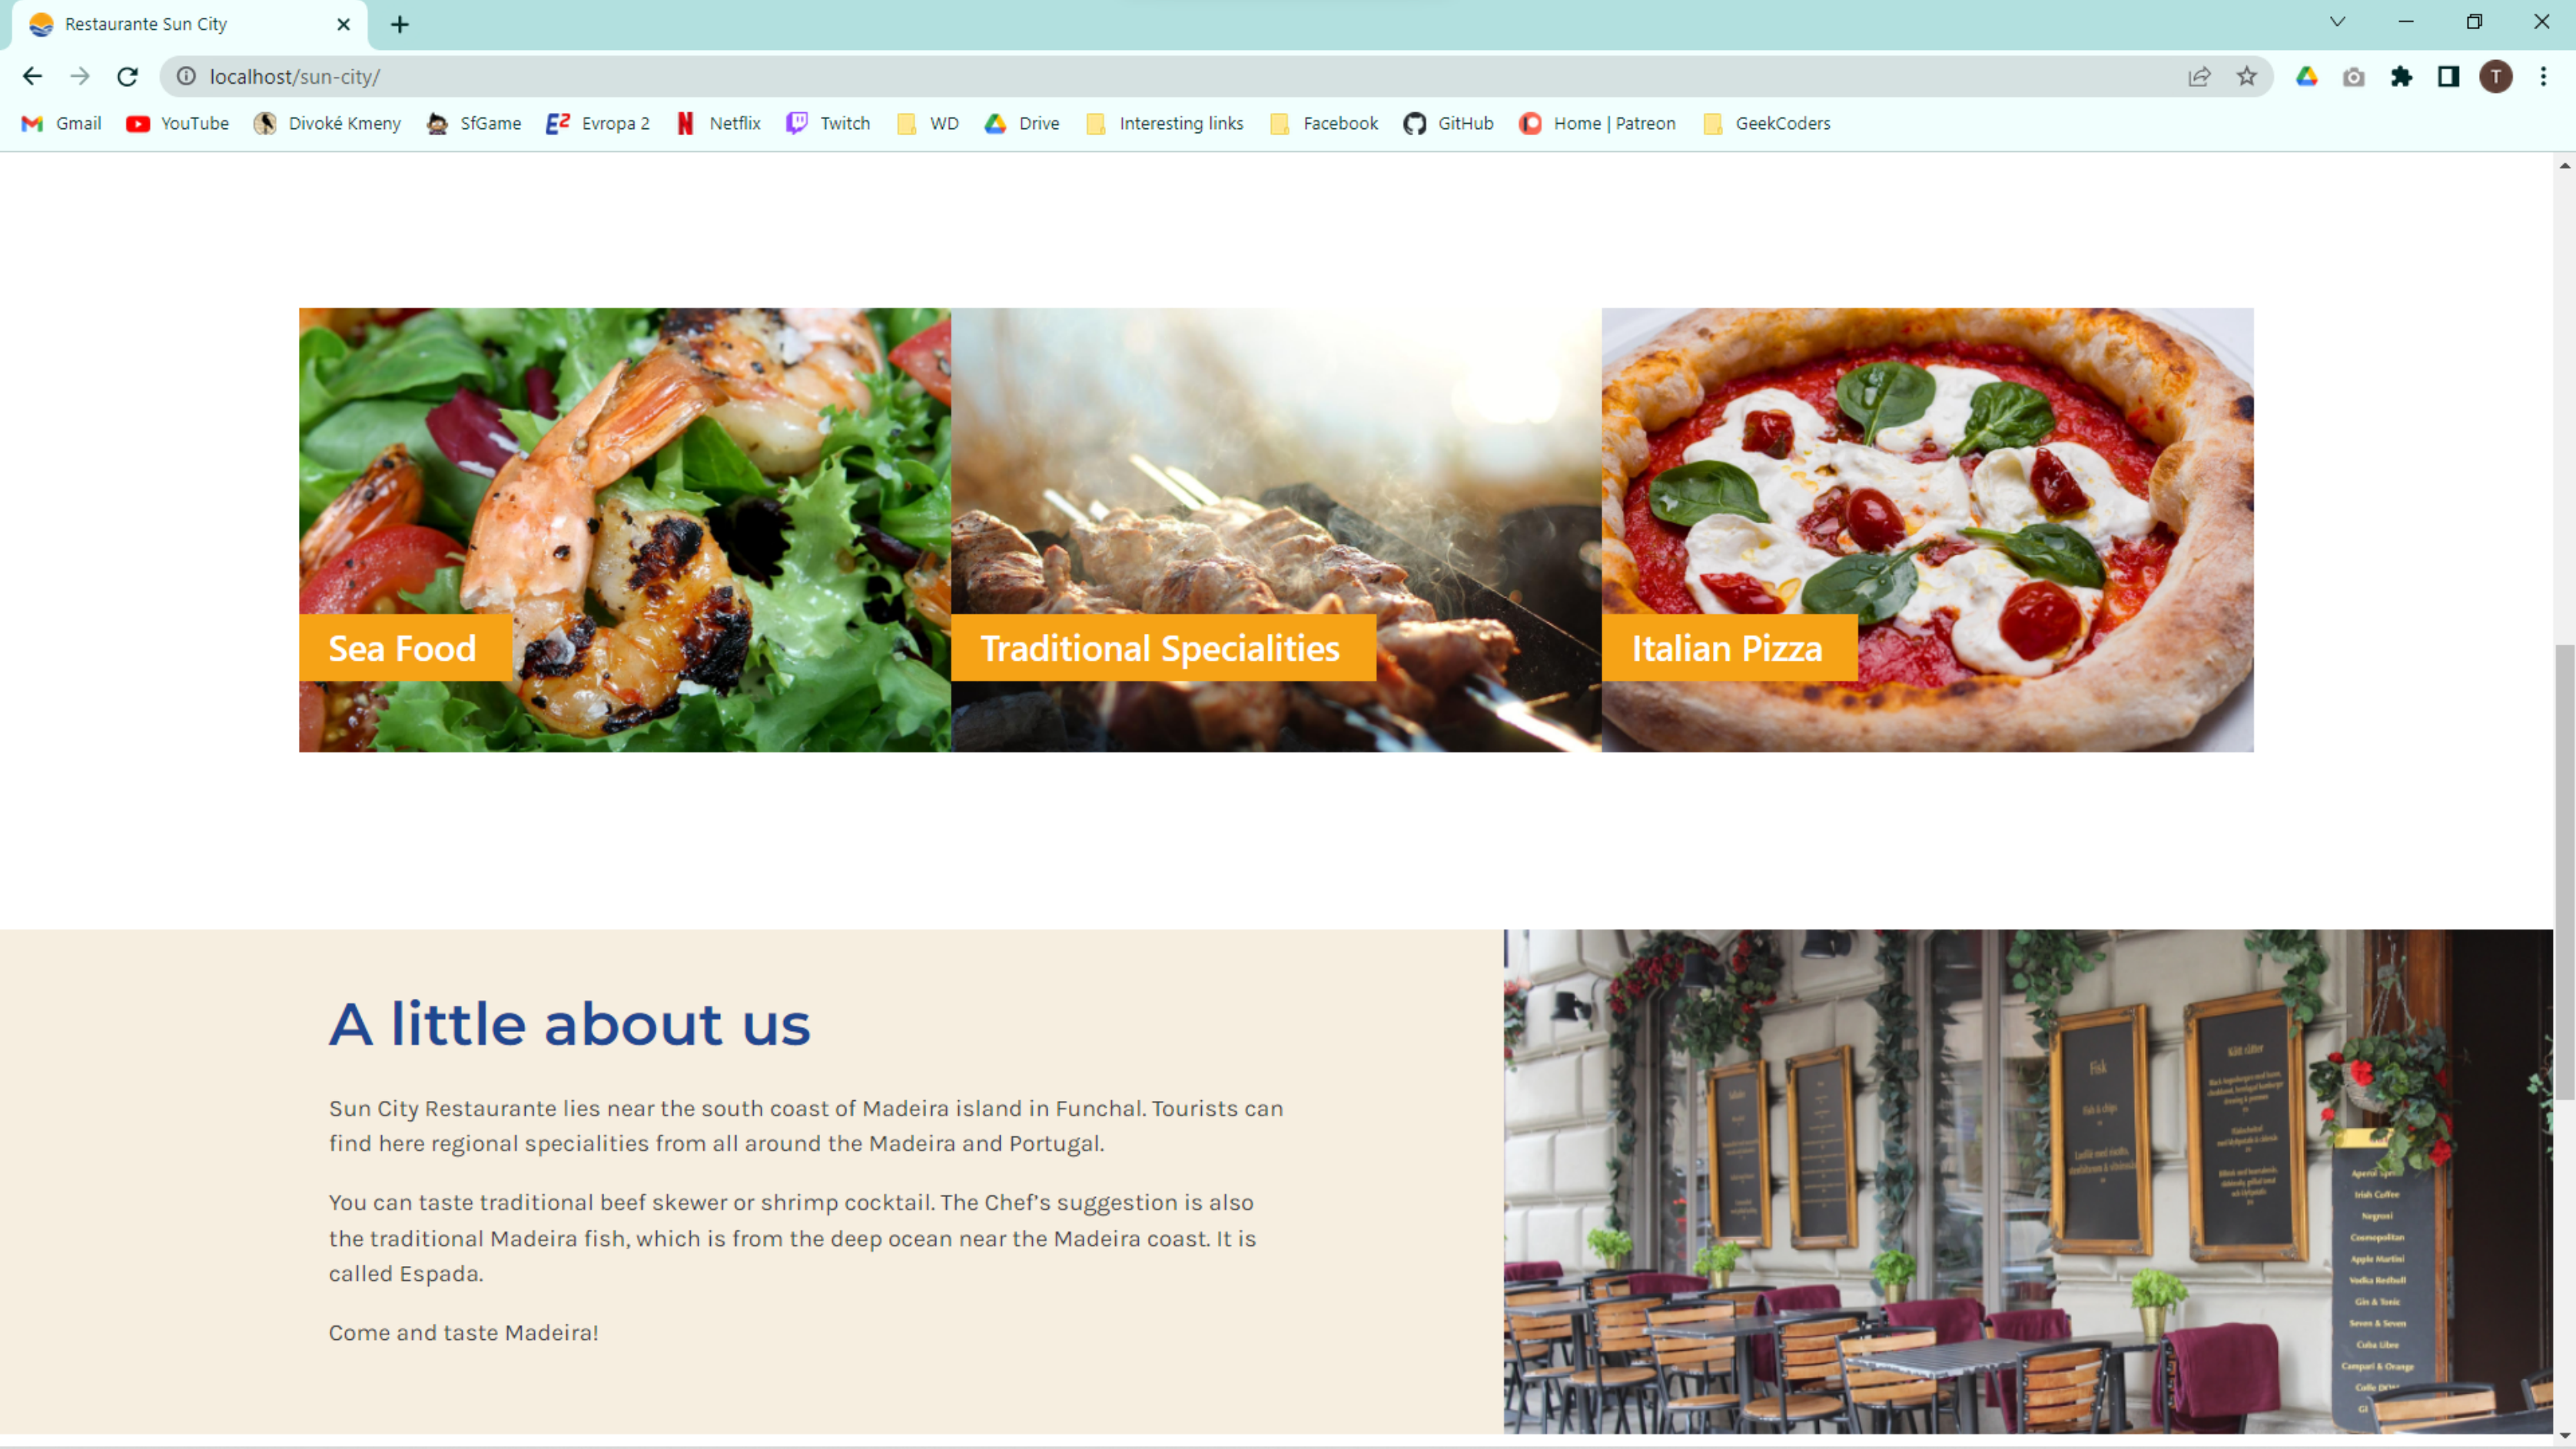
Restaurante Sun City

localhost/sun-city/

Gmail YouTube Divoké Kmeny SfGame Evropa 2 Netflix Twitch WD Drive Interesting links Facebook GitHub Home | Patreon GeekCoders

Sea Food

Traditional Specialities

Italian Pizza

A little about us

Sun City Restaurante lies near the south coast of Madeira island in Funchal. Tourists can find here regional specialities from all around the Madeira and Portugal.

You can taste traditional beef skewer or shrimp cocktail. The Chef's suggestion is also the traditional Madeira fish, which is from the deep ocean near the Madeira coast. It is called Espada.

Come and taste Madeira!